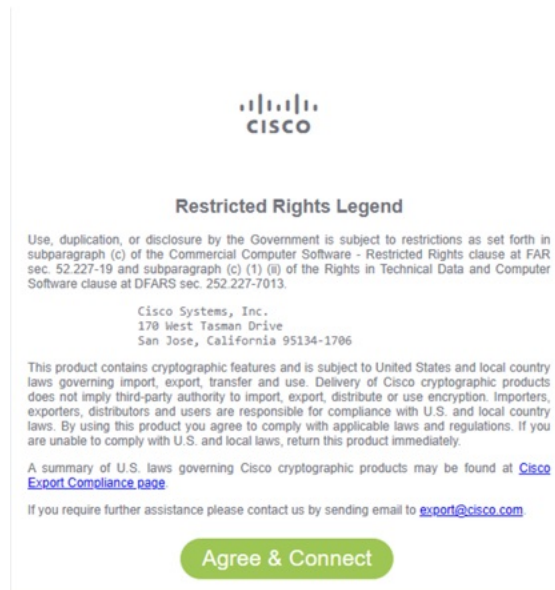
cisco

Restricted Rights Legend

Use, duplication, or disclosure by the Government is subject to restrictions as set forth in subparagraph (c) of the Commercial Computer Software - Restricted Rights clause at FAR sec. 52.227-19 and subparagraph (c) (1) (ii) of the Rights in Technical Data and Computer Software clause at DFARS sec. 252.227-7013.

Cisco Systems, Inc.
170 West Tasman Drive
San Jose, California 95134-1706

This product contains cryptographic features and is subject to United States and local country laws governing import, export, transfer and use. Delivery of Cisco cryptographic products does not imply third-party authority to import, export, distribute or use encryption. Importers, exporters, distributors and users are responsible for compliance with U.S. and local country laws. By using this product you agree to comply with applicable laws and regulations. If you are unable to comply with U.S. and local laws, return this product immediately.

A summary of U.S. laws governing Cisco cryptographic products may be found at Cisco Export Compliance page.

If you require further assistance please contact us by sending email to export@cisco.com.

Agree & Connect